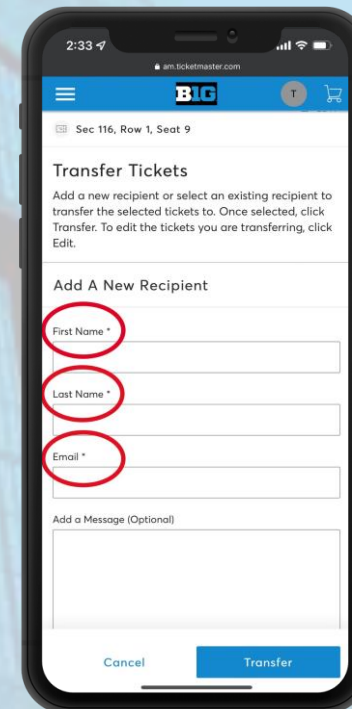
2:33

am.ticketmaster.com

B1G

T

Sec 116, Row 1, Seat 9

Transfer Tickets

Add a new recipient or select an existing recipient to transfer the selected tickets to. Once selected, click Transfer. To edit the tickets you are transferring, click Edit.

Add A New Recipient

First Name *

Last Name *

Email *

Add a Message (Optional)

Cancel

Transfer